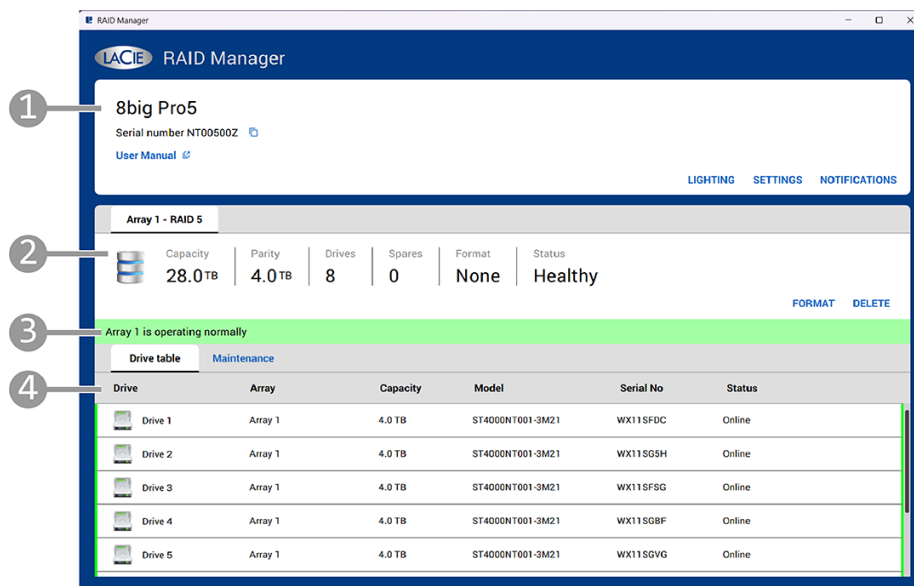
RAID Manager

LACIE RAID Manager

1

8big Pro5

Serial number NT00500Z

User Manual

LIGHTING SETTINGS NOTIFICATIONS

Array 1 - RAID 5

2

| Capacity | Parity | Drives | Spares | Format | Status |
|---|---|---|---|---|---|
| 28.0TB | 4.0TB | 8 | 0 | None | Healthy |

FORMAT DELETE

3

Array 1 is operating normally

Drive table Maintenance

4

| Drive | Array | Capacity | Model | Serial No | Status |
|---|---|---|---|---|---|
| Drive 1 | Array 1 | 4.0 TB | ST4000NT001-3M21 | WX11SFDC | Online |
| Drive 2 | Array 1 | 4.0 TB | ST4000NT001-3M21 | WX11SG5H | Online |
| Drive 3 | Array 1 | 4.0 TB | ST4000NT001-3M21 | WX11SFSG | Online |
| Drive 4 | Array 1 | 4.0 TB | ST4000NT001-3M21 | WX11SGBF | Online |
| Drive 5 | Array 1 | 4.0 TB | ST4000NT001-3M21 | WX11SGVG | Online |